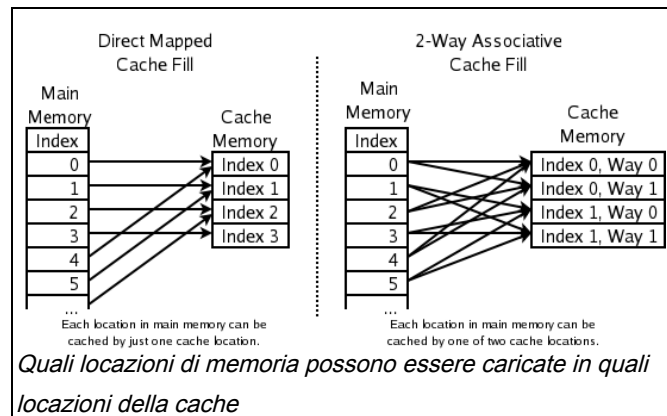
Direct Mapped Cache Fill

Main Memory

| Index |
|---|
| 0 |
| 1 |
| 2 |
| 3 |
| 4 |
| 5 |
| ... |

Cache Memory

| Index 0 |
|---|
| Index 1 |
| Index 2 |
| Index 3 |

Each location in main memory can be cached by just one cache location.

2-Way Associative Cache Fill

Main Memory

| Index |
|---|
| 0 |
| 1 |
| 2 |
| 3 |
| 4 |
| 5 |
| ... |

Cache Memory

| Index 0, Way 0 |
|---|
| Index 0, Way 1 |
| Index 1, Way 0 |
| Index 1, Way 1 |

Each location in main memory can be cached by one of two cache locations.

Quali locazioni di memoria possono essere caricate in quali locazioni della cache